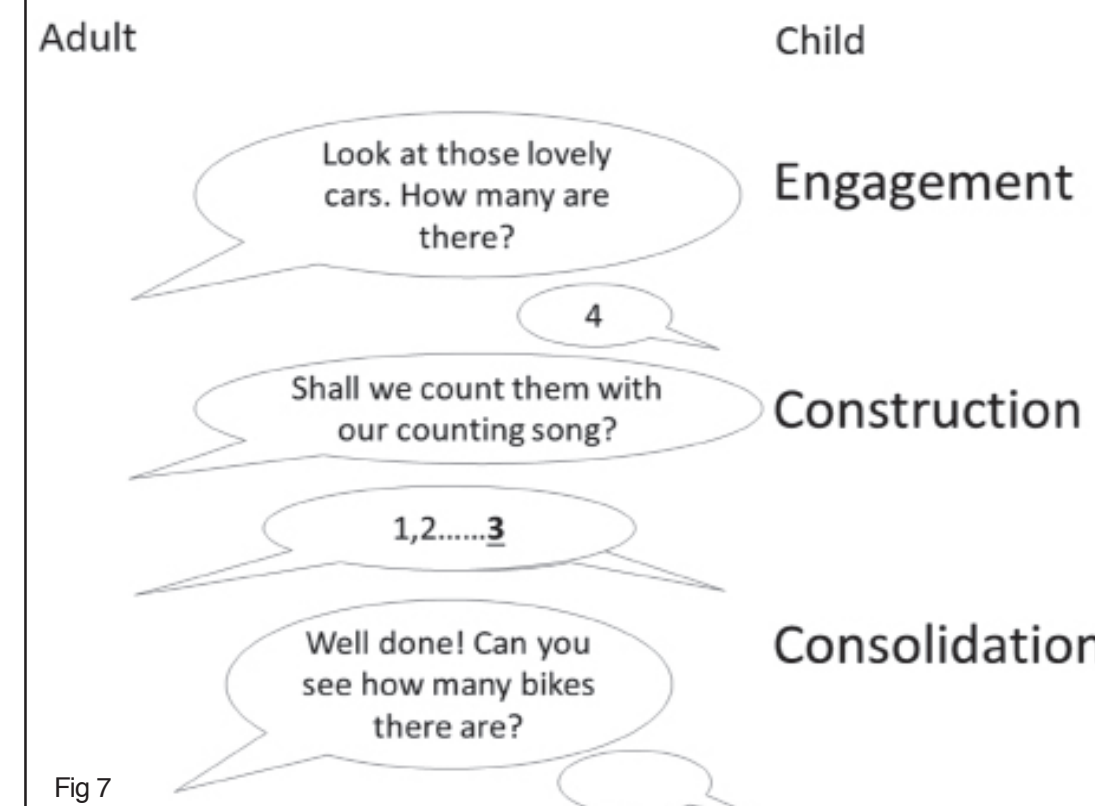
Adult

Child

Look at those lovely cars. How many are there?

Engagement

4

Shall we count them with our counting song?

Construction

1,2……**3**

Well done! Can you see how many bikes there are?

Consolidatior

Fig 7